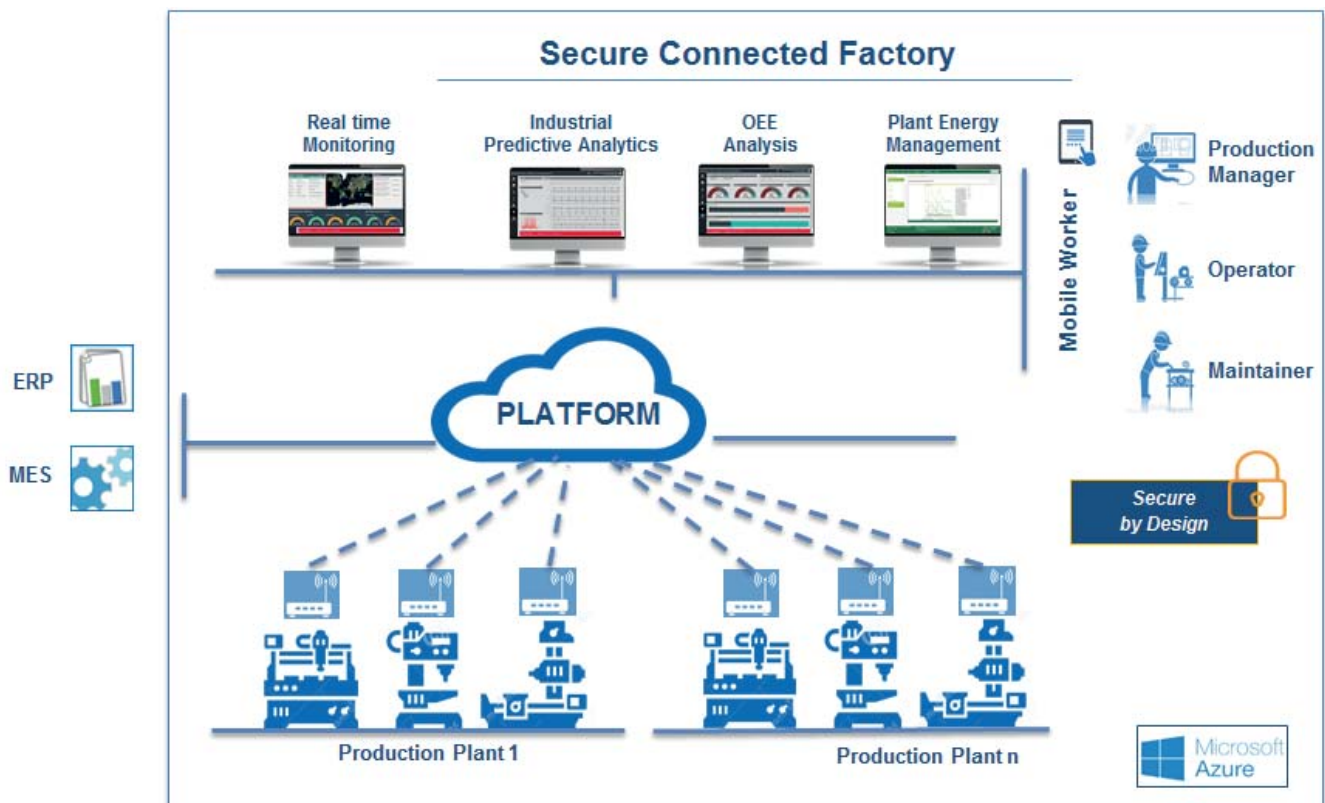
Secure Connected Factory

Real time Monitoring

Industrial Predictive Analytics

OEE Analysis

Plant Energy Management

Mobile Worker

Production Manager

Operator

Maintainer

ERP

MES

PLATFORM

Secure by Design

Production Plant 1

Production Plant n

Microsoft Azure